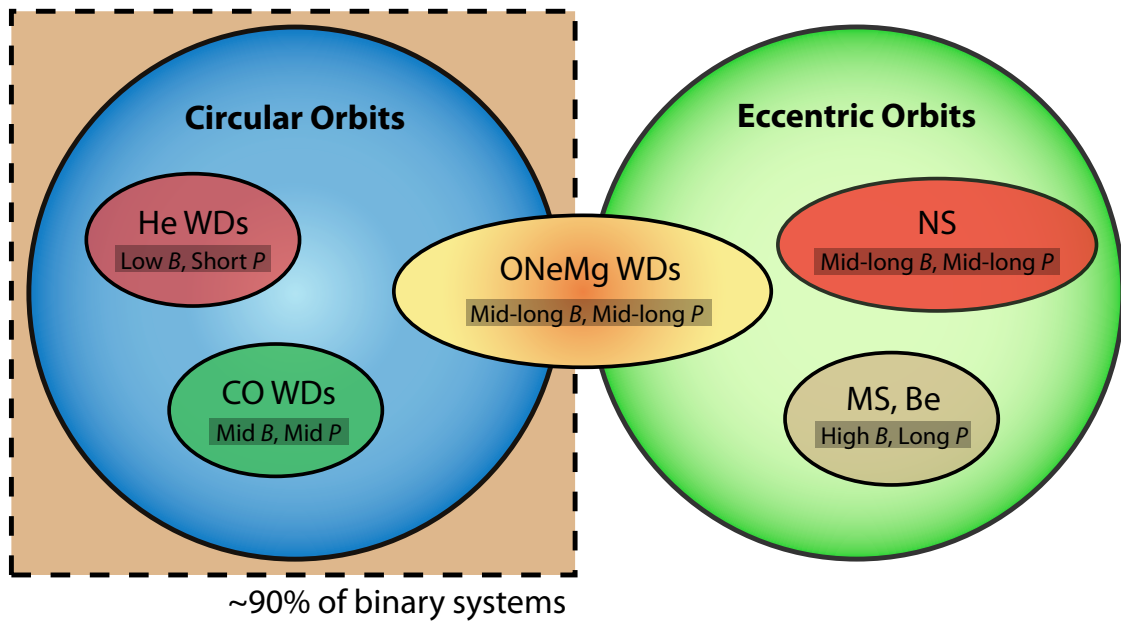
Circular Orbits

He WDs
Low $B$, Short $P$

CO WDs
Mid $B$, Mid $P$

ONeMg WDs
Mid-long $B$, Mid-long $P$

Eccentric Orbits

NS
Mid-long $B$, Mid-long $P$

MS, Be
High $B$, Long $P$

~90% of binary systems